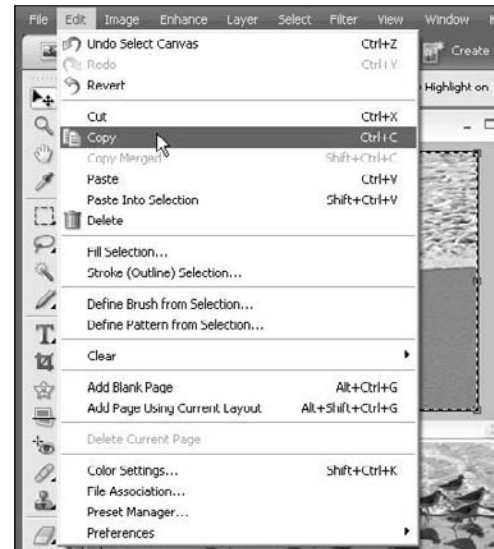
File Edit Image Enhance Layer Select Filter View Window

Create

Highlight on

Undo Select Canvas Ctrl+Z
Redo Ctrl+Y
Revert

Cut Ctrl+X
Copy Ctrl+C
Copy Merged Shift+Ctrl+C
Paste Ctrl+V
Paste Into Selection Shift+Ctrl+V
Delete

Fill Selection...
Stroke (Outline) Selection...

Define Brush from Selection...
Define Pattern from Selection...

Clear

Add Blank Page Alt+Ctrl+G
Add Page Using Current Layout Alt+Shift+Ctrl+G

Delete Current Page

Color Settings... Shift+Ctrl+K
File Association...
Preset Manager...
Preferences